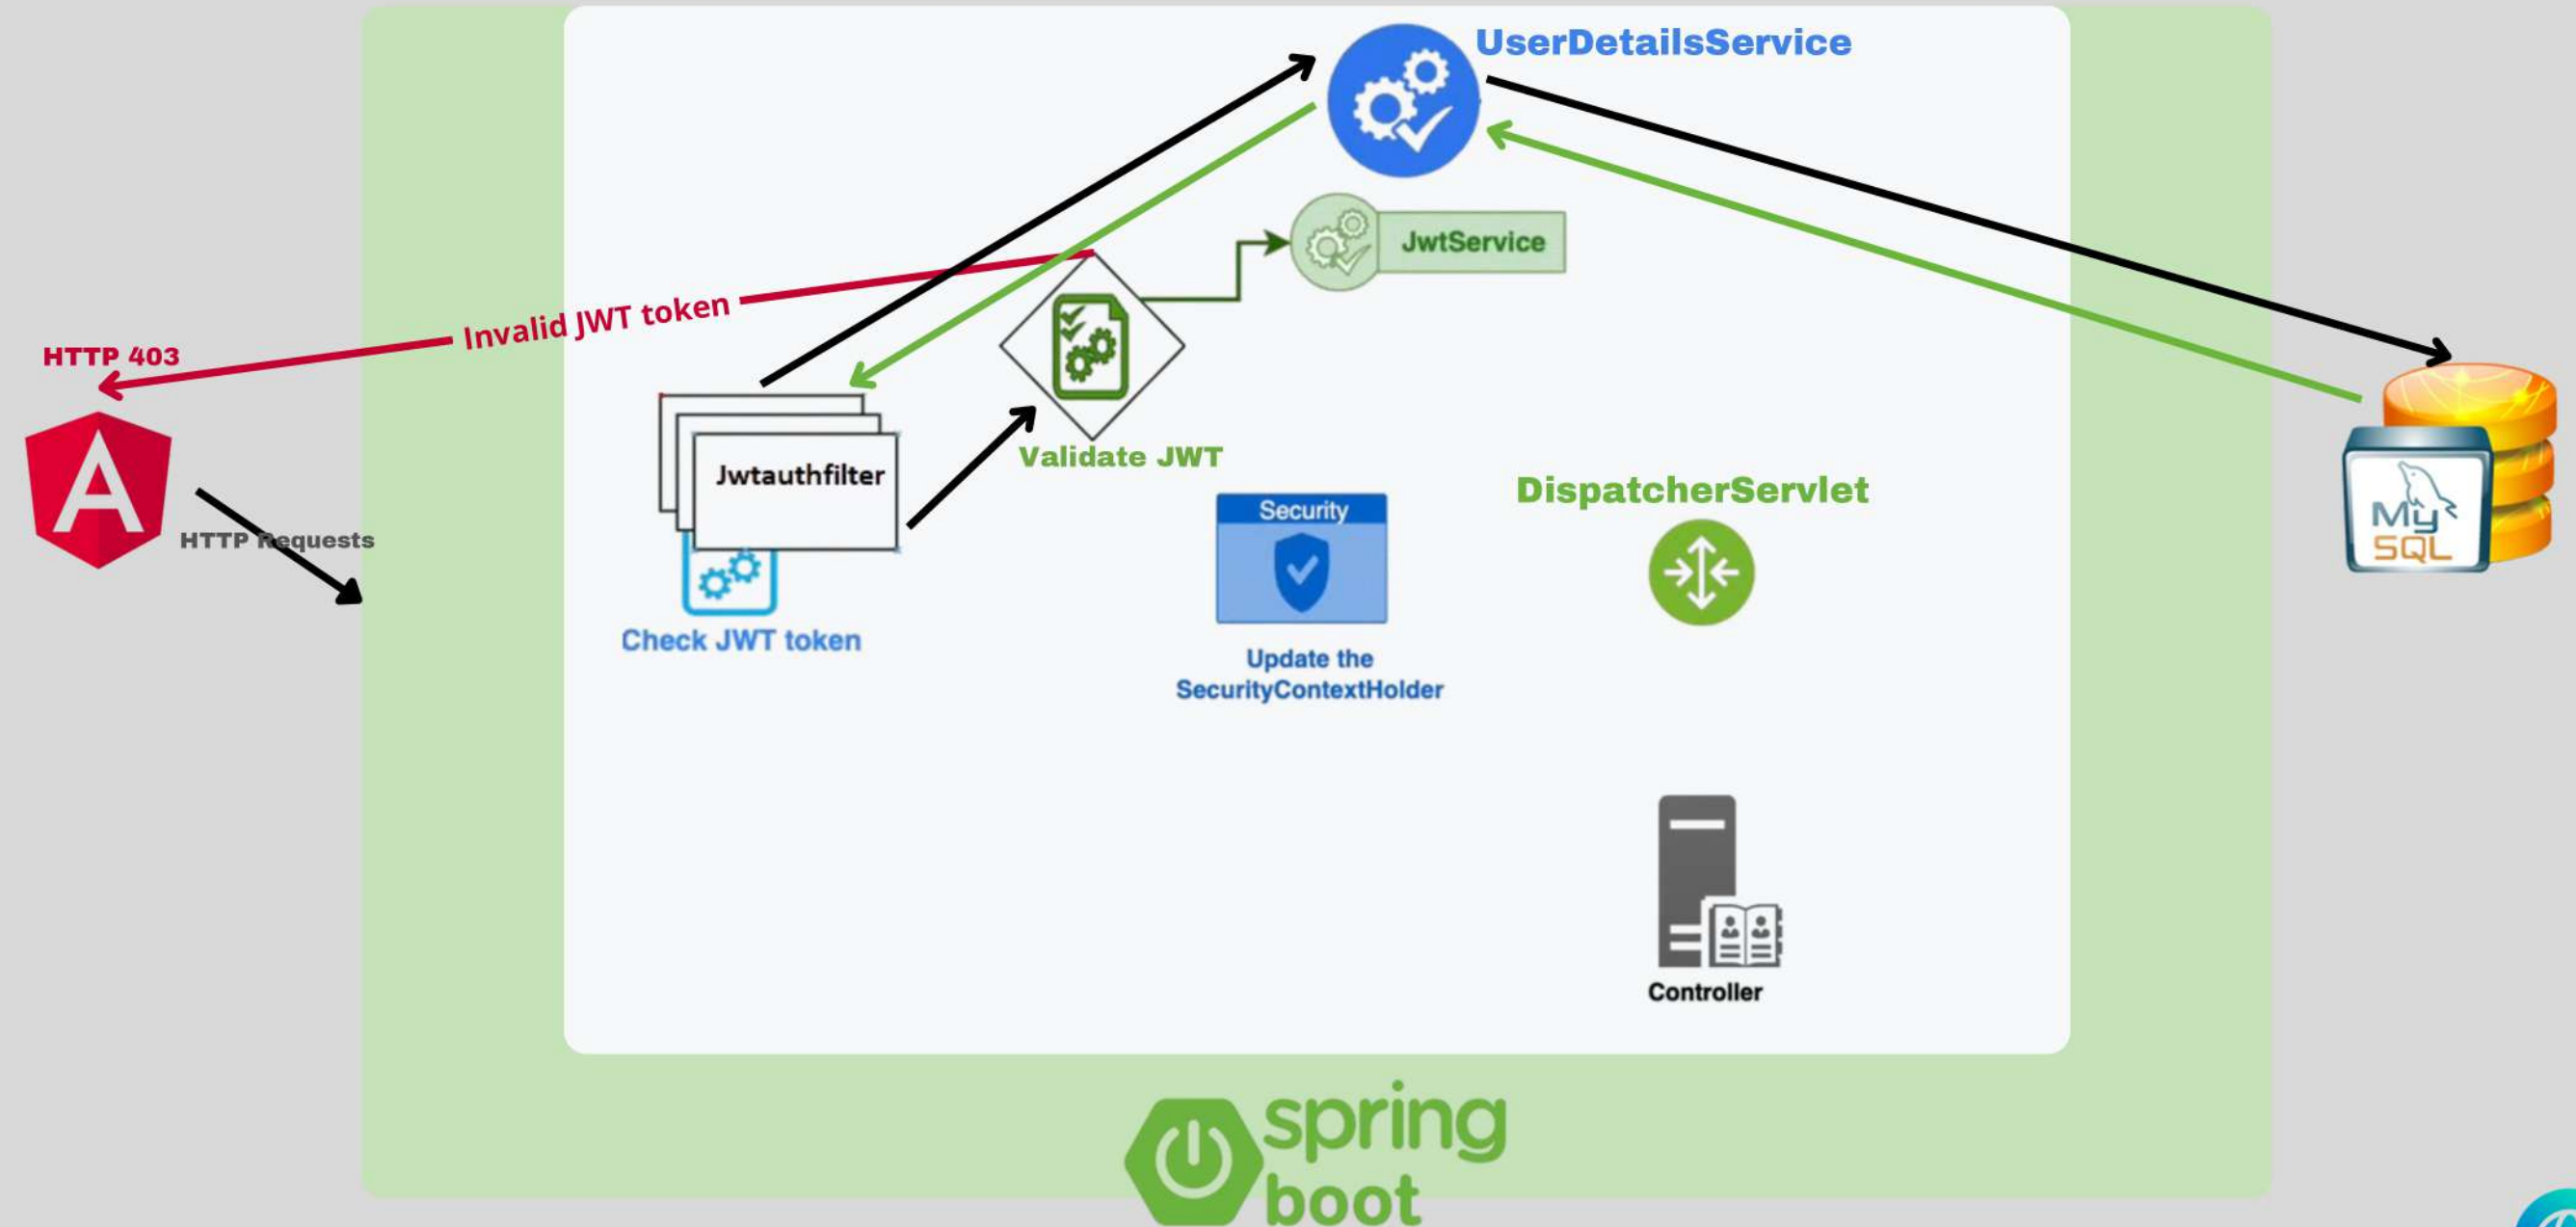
UserDetailsService

JwtService

Invalid JWT token

HTTP 403

Jwtauthfilter

Validate JWT

HTTP Requests

Check JWT token

Security

Update the SecurityContextHolder

DispatcherServlet

MySQL

Controller

spring boot